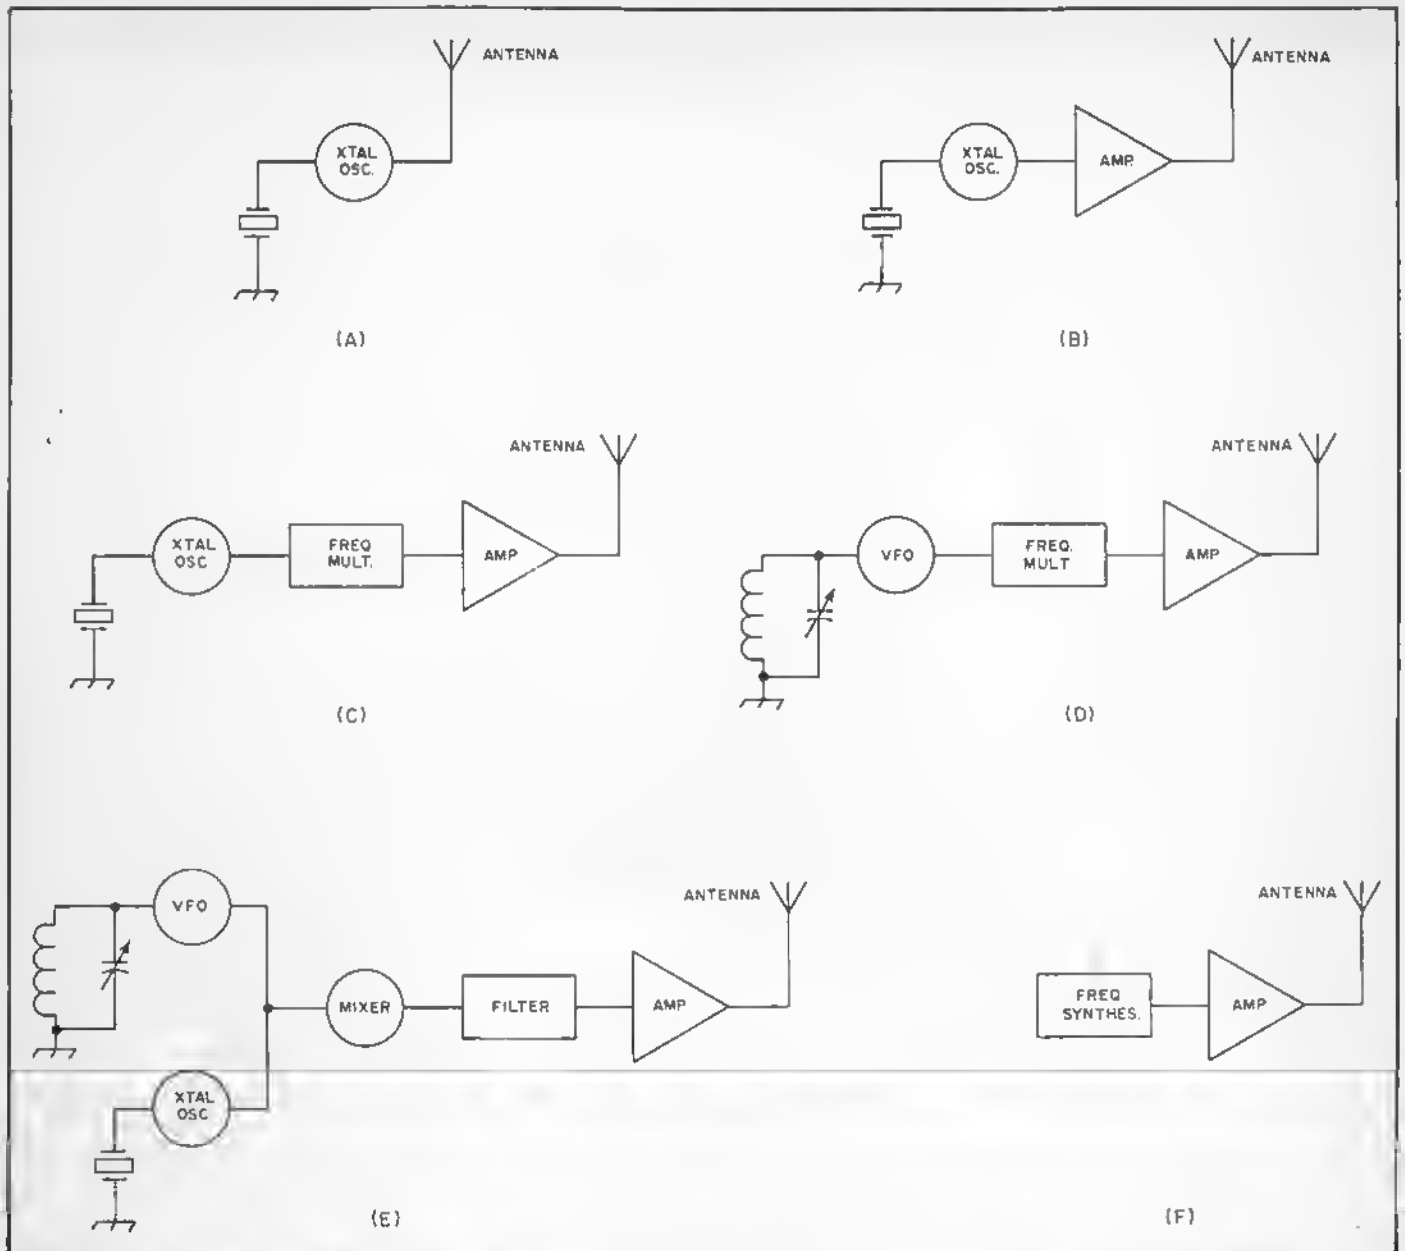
ANTENNA

XTAL OSC.

(A)

ANTENNA

XTAL OSC.

AMP.

(B)

ANTENNA

XTAL OSC

FREQ MULT.

AMP

(C)

ANTENNA

VFO

FREQ. MULT

AMP

(D)

ANTENNA

VFO

MIXER

FILTER

AMP

XTAL OSC

(E)

ANTENNA

FREQ SYNTHES.

AMP

(F)